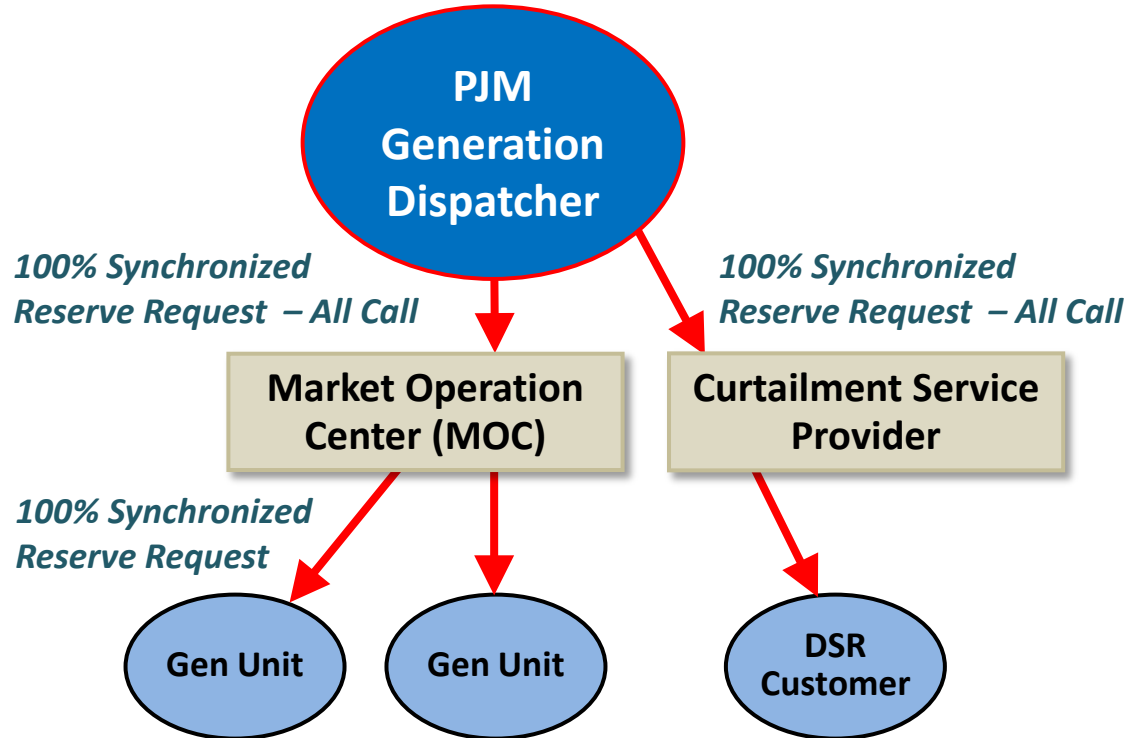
PJM Generation Dispatcher

100% Synchronized Reserve Request – All Call

100% Synchronized Reserve Request – All Call

Market Operation Center (MOC)

Curtailment Service Provider

100% Synchronized Reserve Request

Gen Unit

Gen Unit

DSR Customer